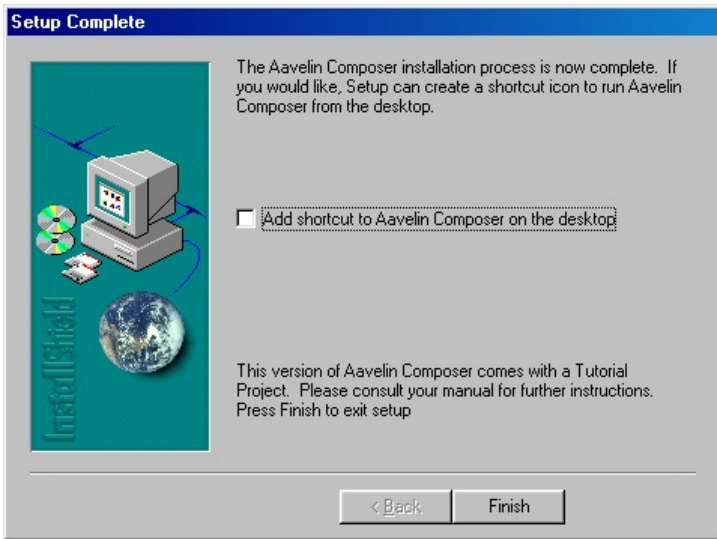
Setup Complete

InstallShield

The Aavelin Composer installation process is now complete. If you would like, Setup can create a shortcut icon to run Aavelin Composer from the desktop.

Add shortcut to Aavelin Composer on the desktop

This version of Aavelin Composer comes with a Tutorial Project. Please consult your manual for further instructions. Press Finish to exit setup

< Back

Finish